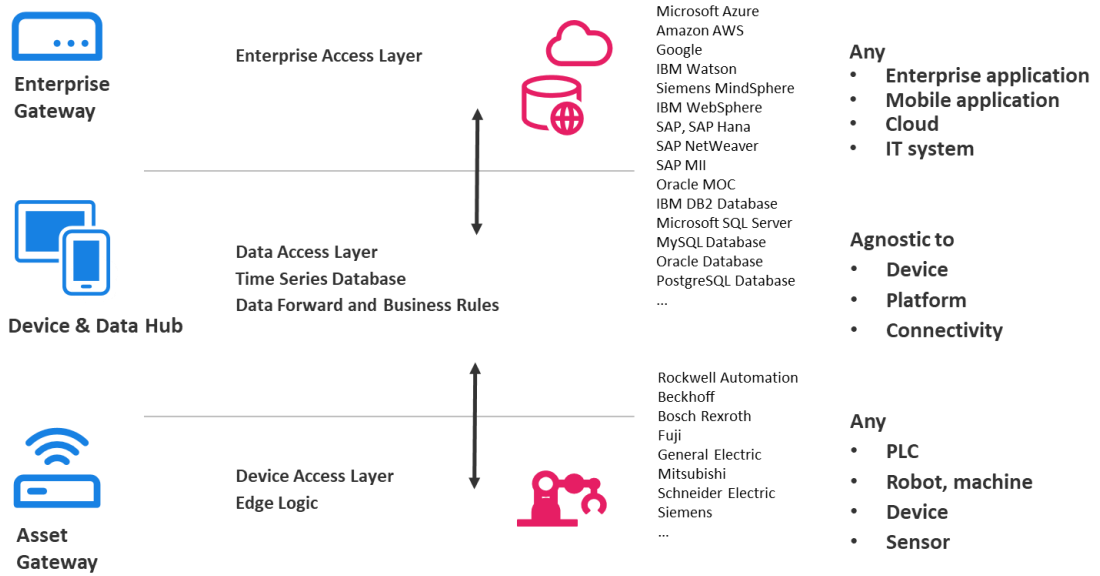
Enterprise Gateway

Enterprise Access Layer

Microsoft Azure
Amazon AWS
Google
IBM Watson
Siemens MindSphere
IBM WebSphere
SAP, SAP Hana
SAP NetWeaver
SAP MII
Oracle MOC
IBM DB2 Database
Microsoft SQL Server
MySQL Database
Oracle Database
PostgreSQL Database
...

Any
• Enterprise application
• Mobile application
• Cloud
• IT system

Device & Data Hub

Data Access Layer
Time Series Database
Data Forward and Business Rules

Agnostic to
• Device
• Platform
• Connectivity

Asset Gateway

Device Access Layer
Edge Logic

Rockwell Automation
Beckhoff
Bosch Rexroth
Fuji
General Electric
Mitsubishi
Schneider Electric
Siemens
...

Any
• PLC
• Robot, machine
• Device
• Sensor